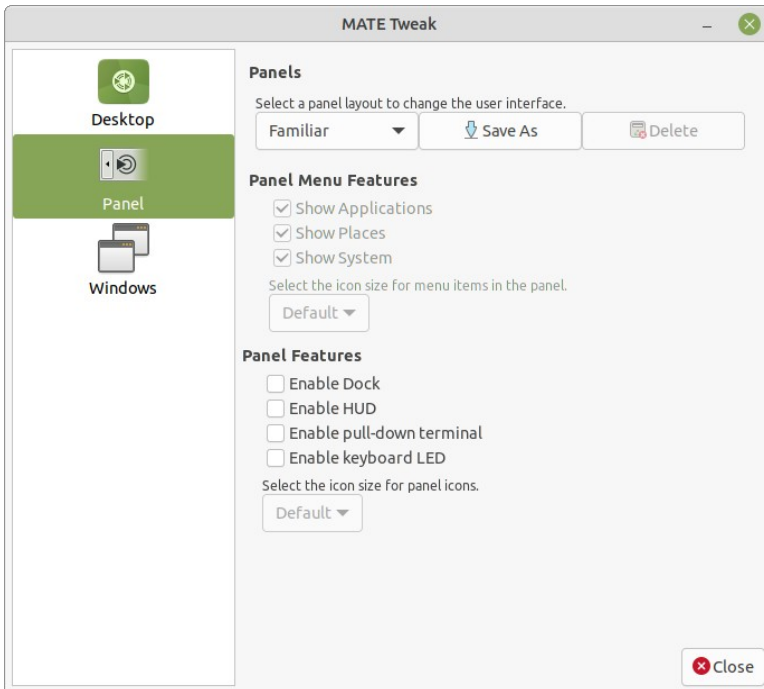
MATE Tweak

Desktop

Panel

Windows

Panels

Select a panel layout to change the user interface.

Familiar

Save As

Delete

Panel Menu Features

Show Applications

Show Places

Show System

Select the icon size for menu items in the panel.

Default

Panel Features

Enable Dock

Enable HUD

Enable pull-down terminal

Enable keyboard LED

Select the icon size for panel icons.

Default

Close